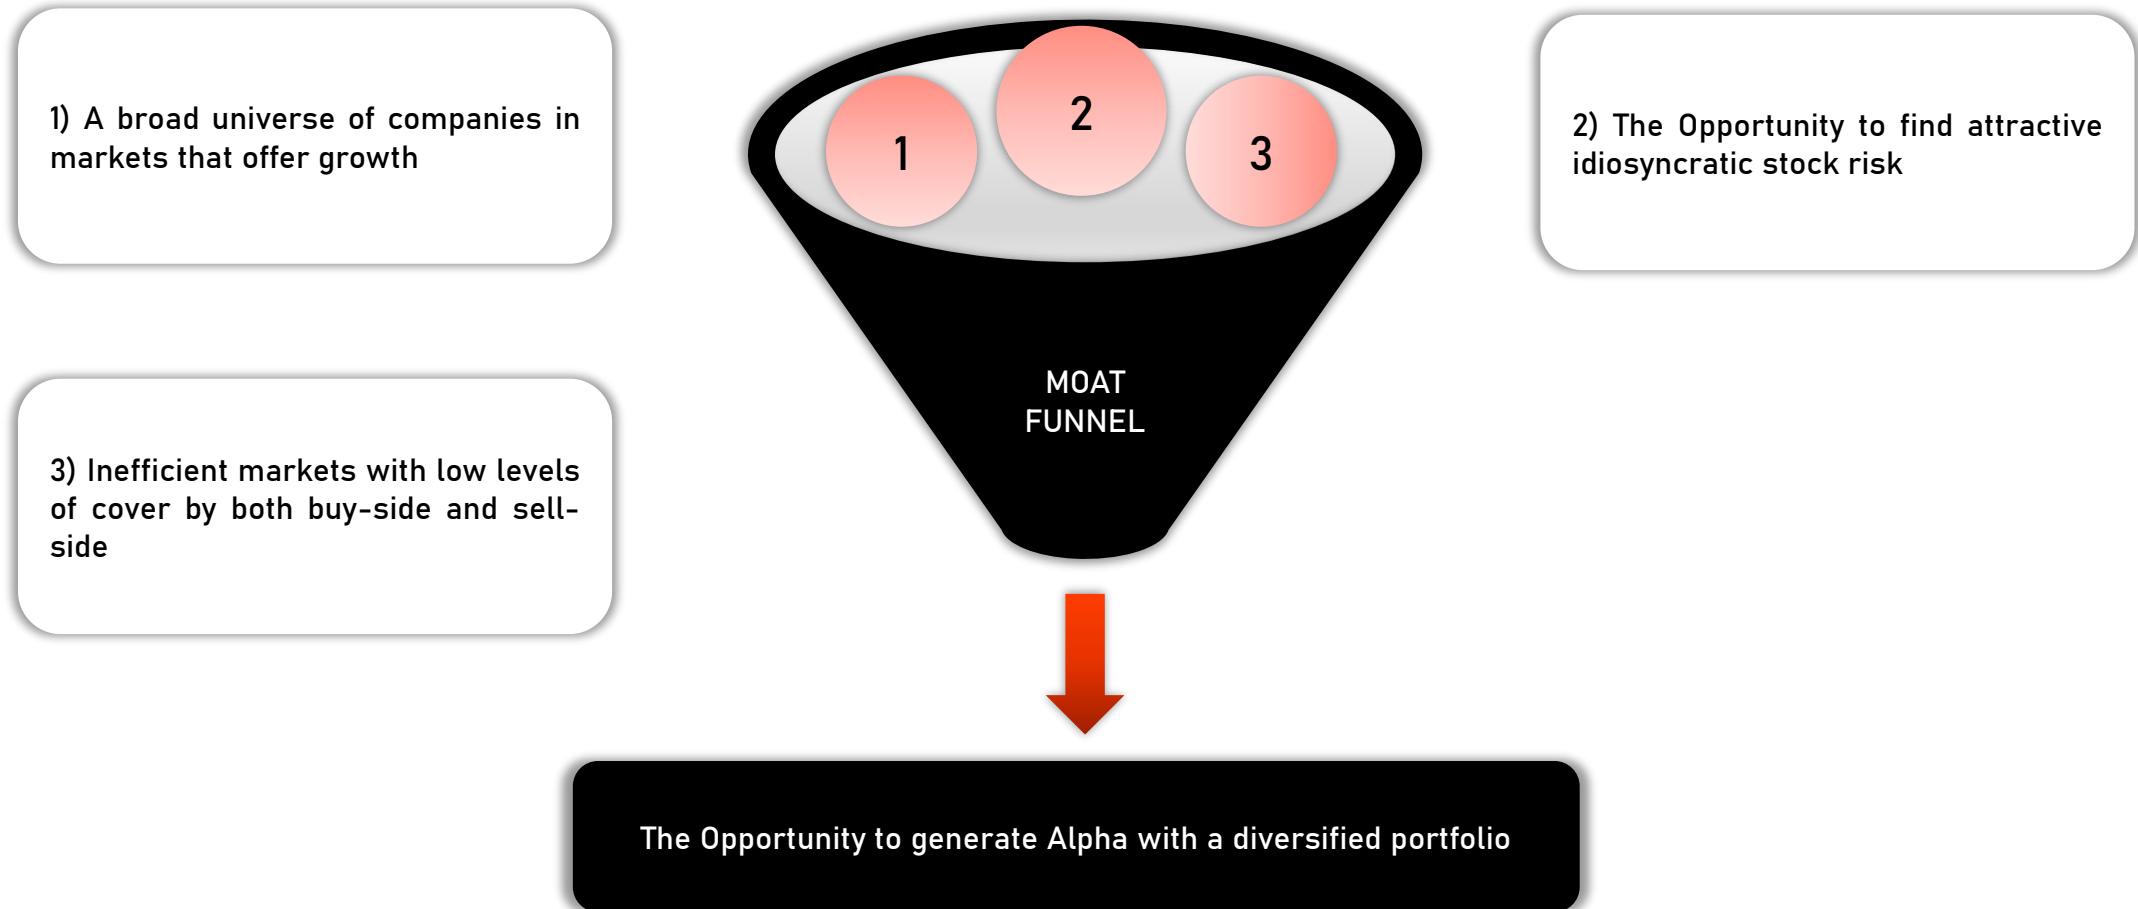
1) A broad universe of companies in markets that offer growth

1

2

3

2) The Opportunity to find attractive idiosyncratic stock risk

3) Inefficient markets with low levels of cover by both buy-side and sell-side

MOAT FUNNEL

The Opportunity to generate Alpha with a diversified portfolio